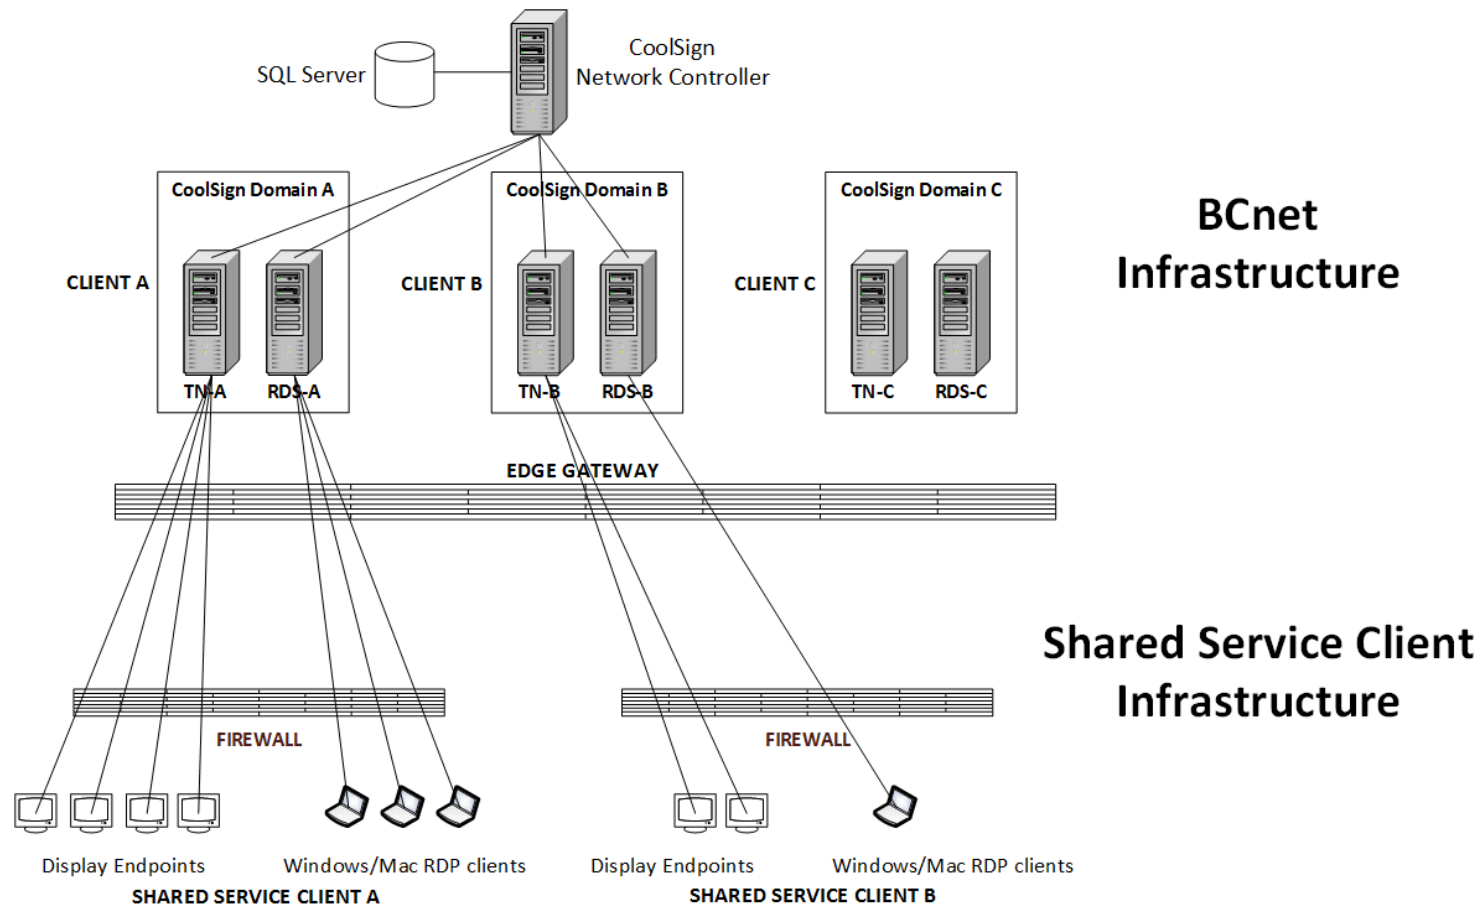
SQL Server

CoolSign Network Controller

CoolSign Domain A

CoolSign Domain B

CoolSign Domain C

BCnet Infrastructure

CLIENT A

CLIENT B

CLIENT C

TN-A

RDS-A

TN-B

RDS-B

TN-C

RDS-C

EDGE GATEWAY

Shared Service Client Infrastructure

FIREWALL

FIREWALL

Display Endpoints

Windows/Mac RDP clients

SHARED SERVICE CLIENT A

Display Endpoints

Windows/Mac RDP clients

SHARED SERVICE CLIENT B